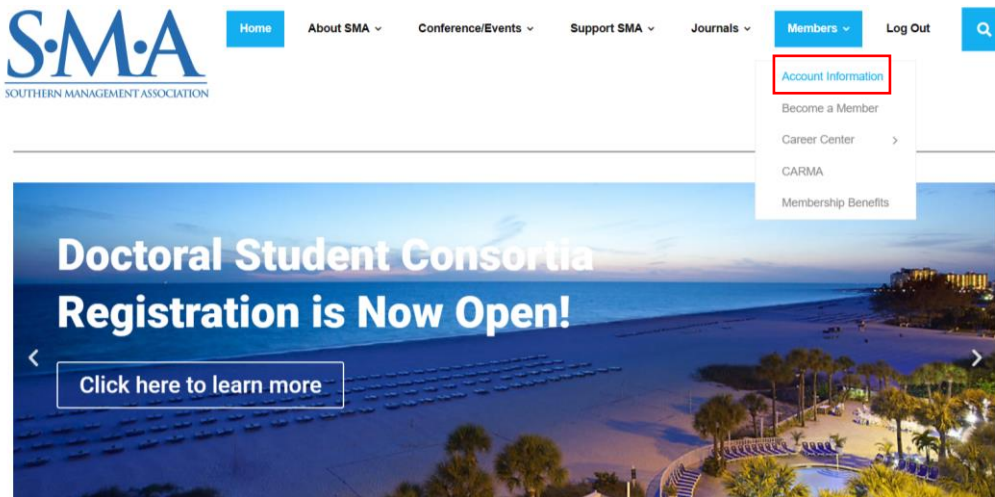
S·M·A
SOUTHERN MANAGEMENT ASSOCIATION

Home
About SMA
Conference/Events
Support SMA
Journals
Members
Log Out

Account Information
Become a Member
Career Center
CARMA
Membership Benefits

Doctoral Student Consortia Registration is Now Open!

Click here to learn more